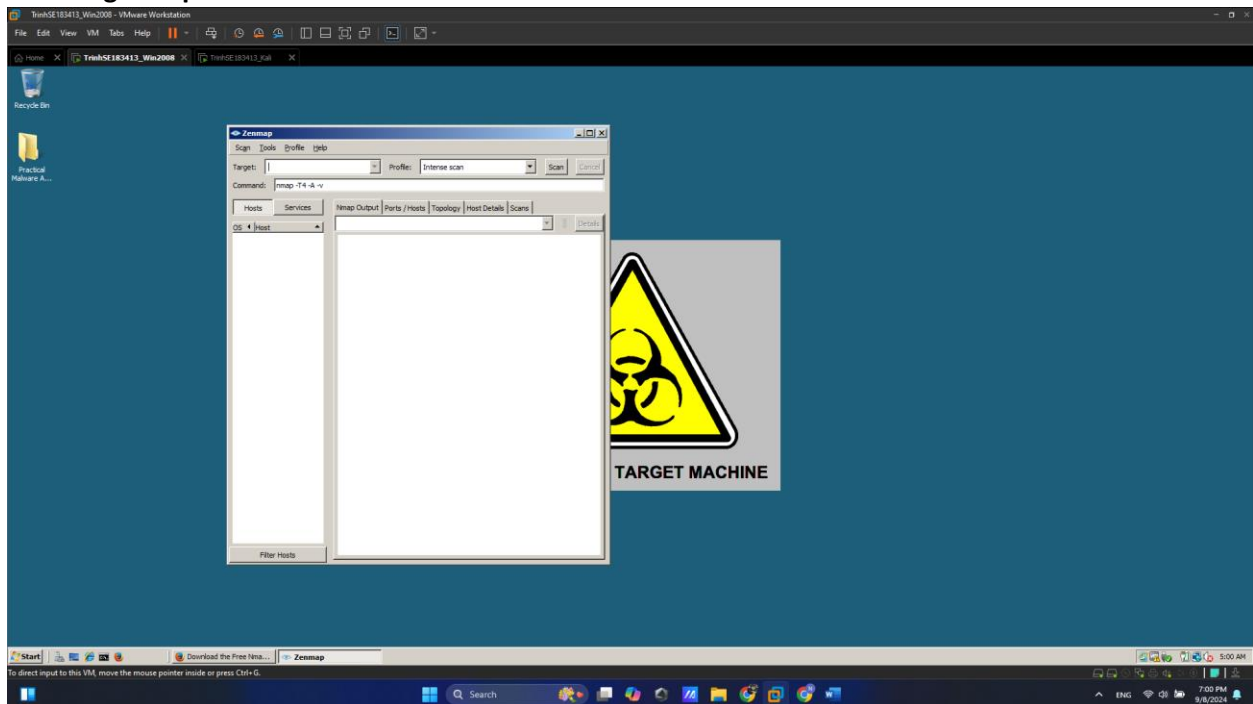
TrinhSE183413_Win2008 - VMware Workstation

File Edit View VM Tabs Help

Home TrinhSE183413_Win2008 TrinhSE183413_Kali

Recycle Bin

Practical Malware A...

Zenmap

Scan Tools Profile Help

Target: Profile: Intense scan Scan Cancel

Command: nmap -T4 -A -v

Hosts Services

OS Host

Nmap Output Ports / Hosts Topology Host Details Scans

Details

Filter Hosts

TARGET MACHINE

Start Download the Free Nma... Zenmap 5:00 AM

To direct input to this VM, move the mouse pointer inside or press Ctrl+G.

Search

ENG 7:00 PM 9/8/2024